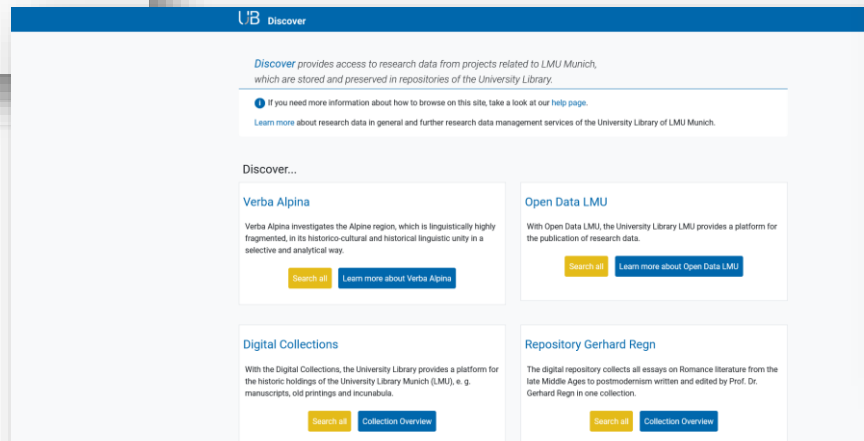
UB Discover

Discover provides access to research data from projects related to LMU Munich, which are stored and preserved in repositories of the University Library.

If you need more information about how to browse on this site, take a look at our help page.

Learn more about research data in general and further research data management services of the University Library of LMU Munich.

Discover...

Verba Alpina

Verba Alpina investigates the Alpine region, which is linguistically highly fragmented, in its historico-cultural and historical linguistic unity in a selective and analytical way.

Search all
Learn more about Verba Alpina

Open Data LMU

With Open Data LMU, the University Library LMU provides a platform for the publication of research data.

Search all
Learn more about Open Data LMU

Digital Collections

With the Digital Collections, the University Library provides a platform for the historic holdings of the University Library Munich (LMU), e. g. manuscripts, old printings and incunabula.

Search all
Collection Overview

Repository Gerhard Regn

The digital repository collects all essays on Romance literature from the late Middle Ages to postmodernism written and edited by Prof. Dr. Gerhard Regn in one collection.

Search all
Collection Overview